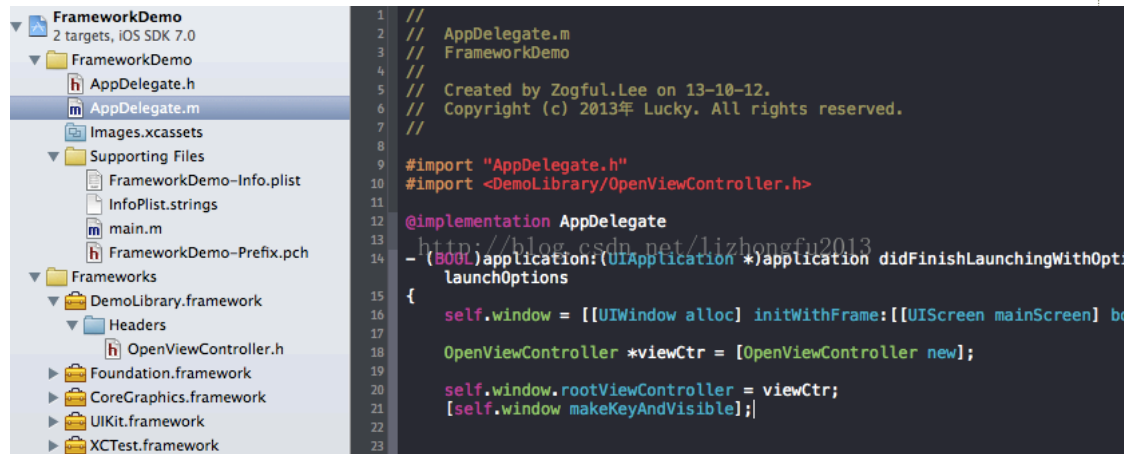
FrameworkDemo
2 targets, iOS SDK 7.0
FrameworkDemo
h AppDelegate.h
m AppDelegate.m
Images.xcassets
Supporting Files
FrameworkDemo-Info.plist
InfoPlist.strings
m main.m
h FrameworkDemo-Prefix.pch
Frameworks
DemoLibrary.framework
Headers
h OpenViewController.h
Foundation.framework
CoreGraphics.framework
UIKit.framework
XCTest.framework

1 //
2 //  AppDelegate.m
3 //  FrameworkDemo
4 //
5 //  Created by Zogful.Lee on 13-10-12.
6 //  Copyright (c) 2013年 Lucky. All rights reserved.
7 //
8
9 #import "AppDelegate.h"
10 #import <DemoLibrary/OpenViewController.h>
11
12 @implementation AppDelegate
13 http://blog.csdn.net/lizhongfu2013
14 - (BOOL)application:(UIApplication *)application didFinishLaunchingWithOpti
launchOptions
15 {
16     self.window = [[UIWindow alloc] initWithFrame:[[UIScreen mainScreen] bo
17
18     OpenViewController *viewCtr = [OpenViewController new];
19
20     self.window.rootViewController = viewCtr;
21     [self.window makeKeyAndVisible];
22
23